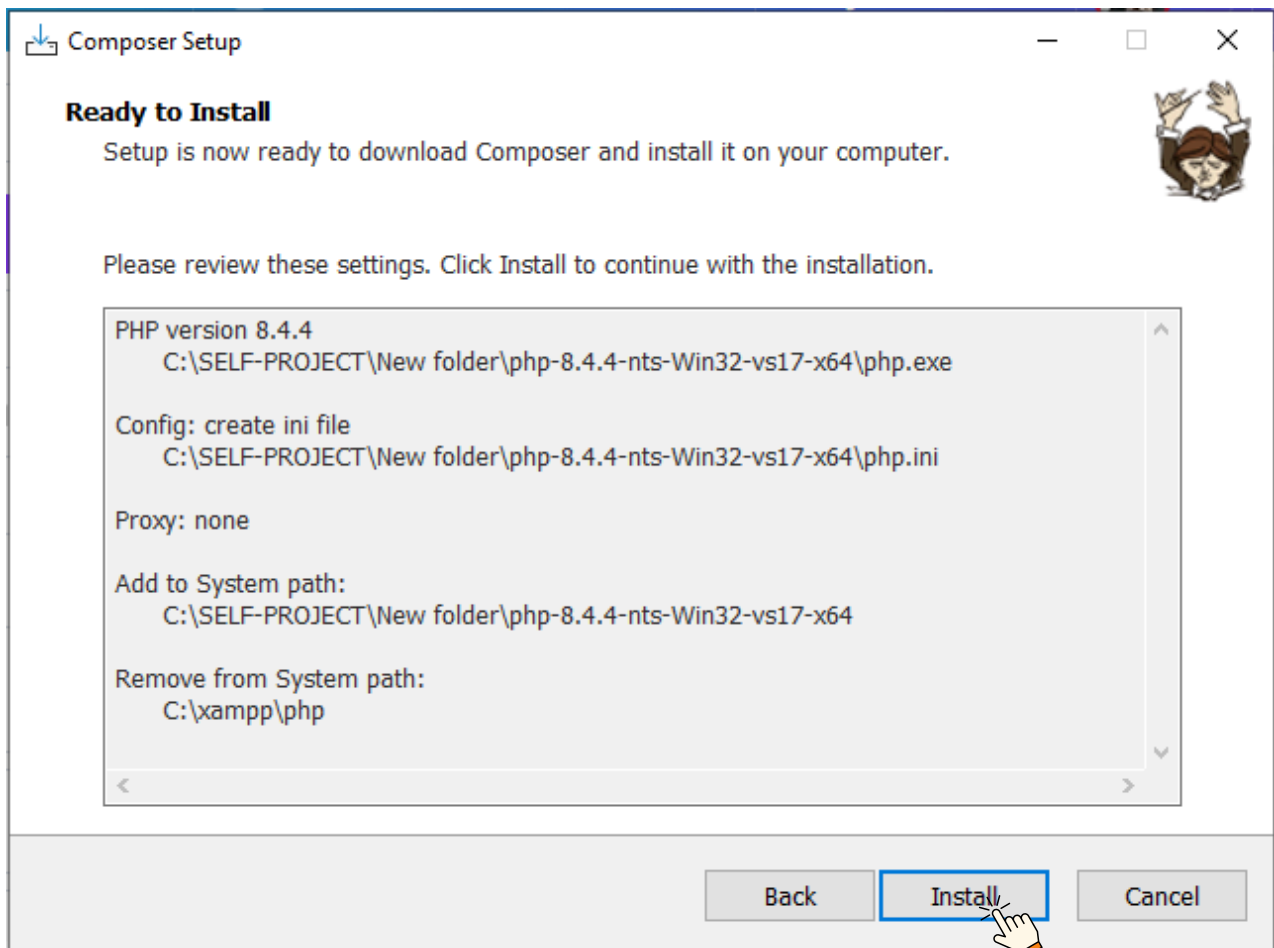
Composer Setup

**Ready to Install**

Setup is now ready to download Composer and install it on your computer.

Please review these settings. Click Install to continue with the installation.

PHP version 8.4.4
C:\SELF-PROJECT\New folder\php-8.4.4-nts-Win32-vs17-x64\php.exe

Config: create ini file
C:\SELF-PROJECT\New folder\php-8.4.4-nts-Win32-vs17-x64\php.ini

Proxy: none

Add to System path:
C:\SELF-PROJECT\New folder\php-8.4.4-nts-Win32-vs17-x64

Remove from System path:
C:\xampp\php

Back

Install

Cancel